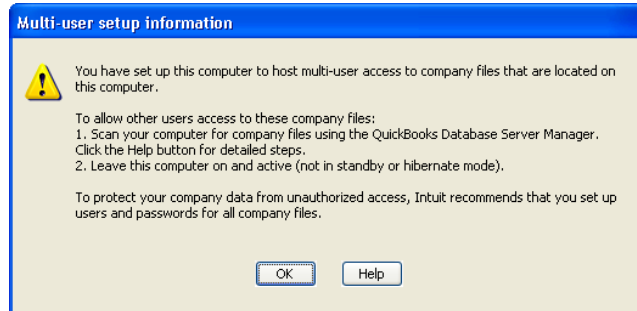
Multi-user setup information

You have set up this computer to host multi-user access to company files that are located on this computer.

To allow other users access to these company files:
1. Scan your computer for company files using the QuickBooks Database Server Manager. Click the Help button for detailed steps.
2. Leave this computer on and active (not in standby or hibernate mode).

To protect your company data from unauthorized access, Intuit recommends that you set up users and passwords for all company files.

OK

Help